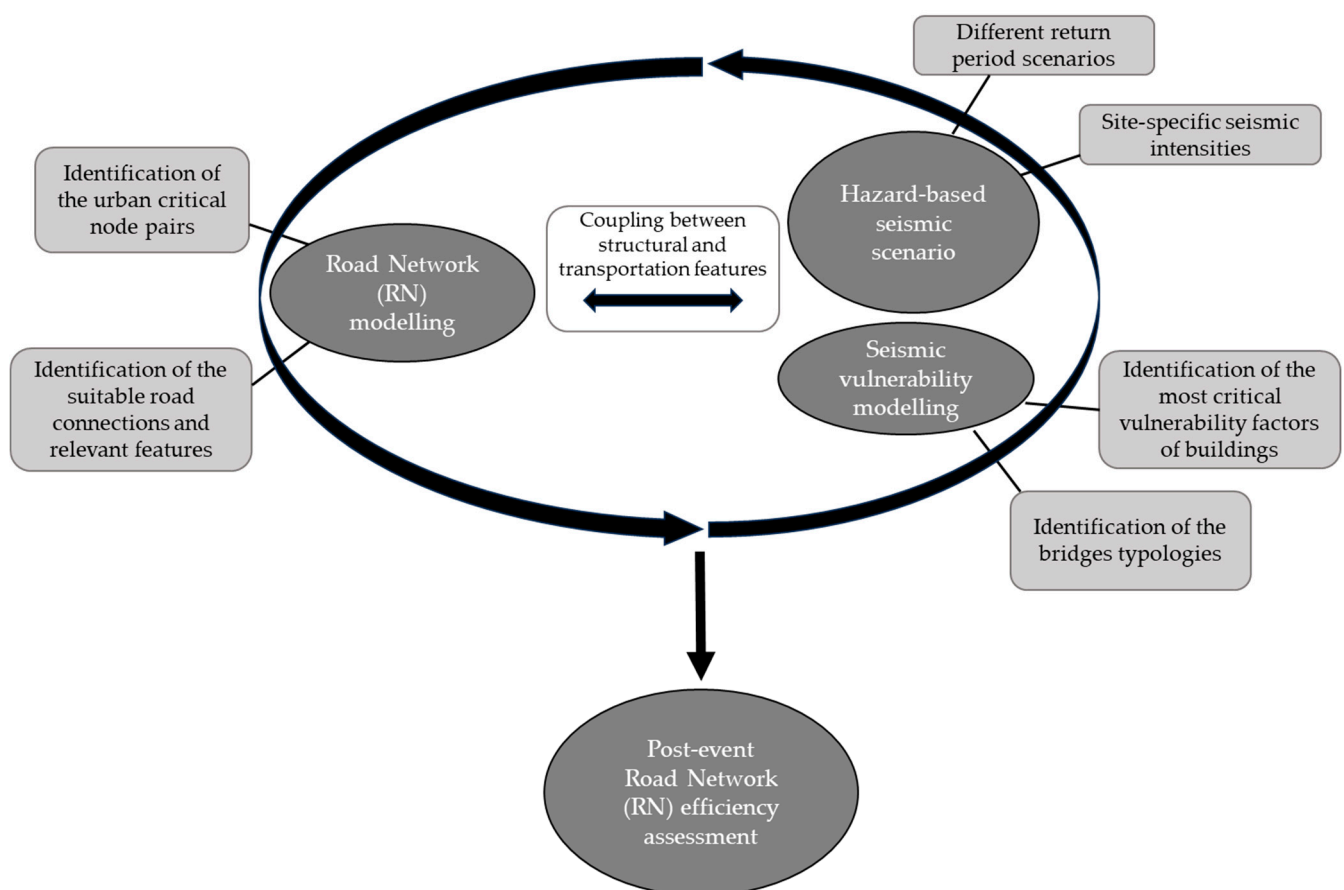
Different return period scenarios

Site-specific seismic intensities

Identification of the urban critical node pairs

Hazard-based seismic scenario

Coupling between structural and transportation features

Road Network (RN) modelling

Seismic vulnerability modelling

Identification of the suitable road connections and relevant features

Identification of the most critical vulnerability factors of buildings

Identification of the bridges typologies

Post-event Road Network (RN) efficiency assessment